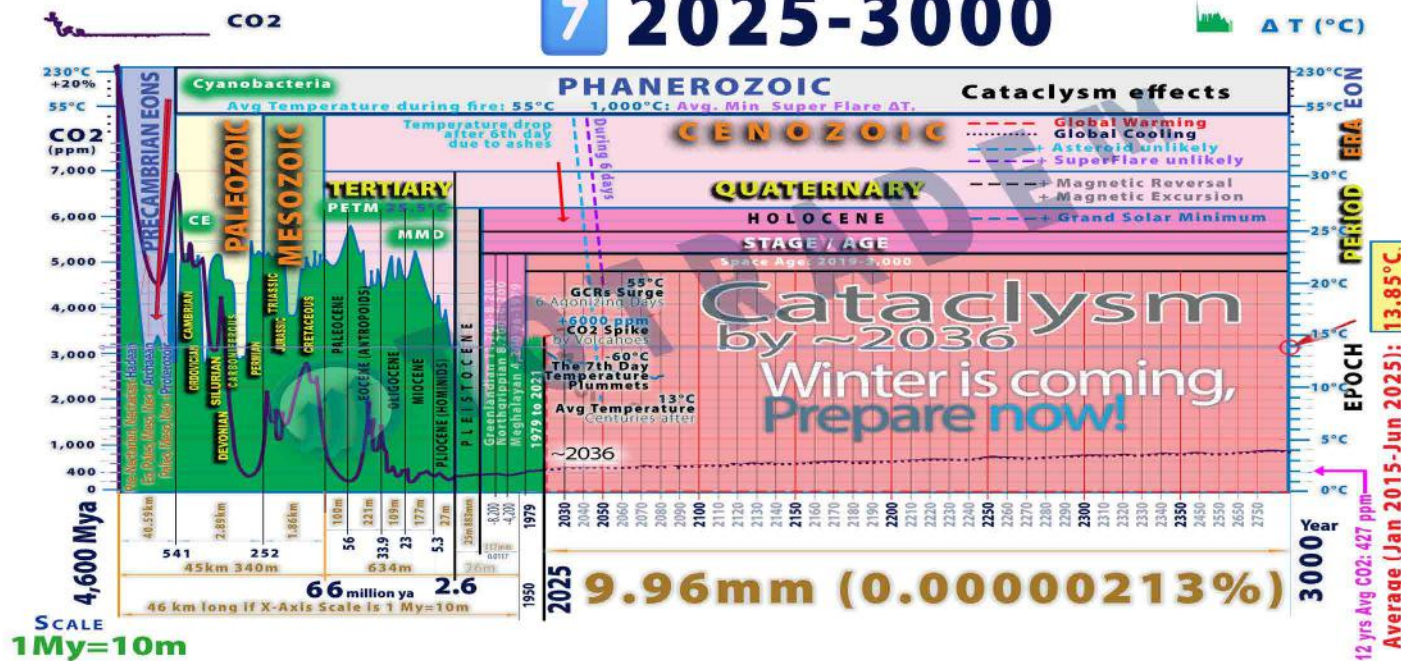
CO2

7 2025-3000

ΔT (°C)

230°C +20%
55°C
CO2 (ppm)
7,000
6,000
5,000
4,000
3,000
2,000
1,000
400
0

PRECAMBRIAN EONS

Cyanobacteria

Avg Temperature during fire: 55°C 1,000°C: Avg. Min Super Flare ΔT.

PHANEROZOIC

Cataclysm effects

Temperature drop after 6th day due to ashes

During 6 days

CENOZOIC

Global Warming
Global Cooling
Asteroid unlikely
SuperFlare unlikely
Magnetic Reversal
Magnetic Excursion
Grand Solar Minimum

PALEOZOIC

MESOZOIC

CE

TERTIARY

PETM 25.5°C

MMD

QUATERNARY

HOLOCENE

STAGE / AGE

Space Age: 2019-2,000

CAMBRIAN
ORDOVICIAN
SILURIAN
DEVONIAN
CARBONIFEROUS
PERMIAN
TRIASSIC
JURASSIC
CRETACEOUS
PALEOCENE
EOCENE (ANTROPOIDS)
OLIGOCENE
MIOCENE
PLIOCENE (HOMINIDS)
PLEISTOCENE

Greenlandian
Northgrippian
Meghalayan
1979 to 2021

55°C
GCRs Surge
6 Agonizing Days
+6000 ppm
CO2 Spike
by Volcanoes
-60°C
The 7th Day
Temperature Plummets
13°C
Avg Temperature
Centuries after

Cataclysm
by ~2036
Winter is coming,
Prepare now!

~2036

230°C
55°C
30°C
25°C
20°C
15°C
10°C
5°C
0°C

EON
ERA
PERIOD
EPOCH

Average (Jan 2015-Jun 2025): 13.85°C
12 yrs Avg CO2: 427 ppm

4,600 Mya
46.59km
541
2.89km
252
1.86km
160m
56
221m
33.9
23
177m
5.3
27m
25m 883mm
8.2
4.2
1979
45km 340m
634m
26m
66 million ya
2.6
46 km long if X-Axis Scale is 1 My=10m
1950
2025

2030 2040 2050 2060 2070 2080 2090 2100 2110 2120 2130 2140 2150 2160 2170 2180 2190 2200 2210 2220 2230 2240 2250 2260 2270 2280 2290 2300 2310 2320 2330 2340 2350 2450 2550 2650 2750

9.96mm (0.00000213%)

Year
3000

SCALE
1My=10m